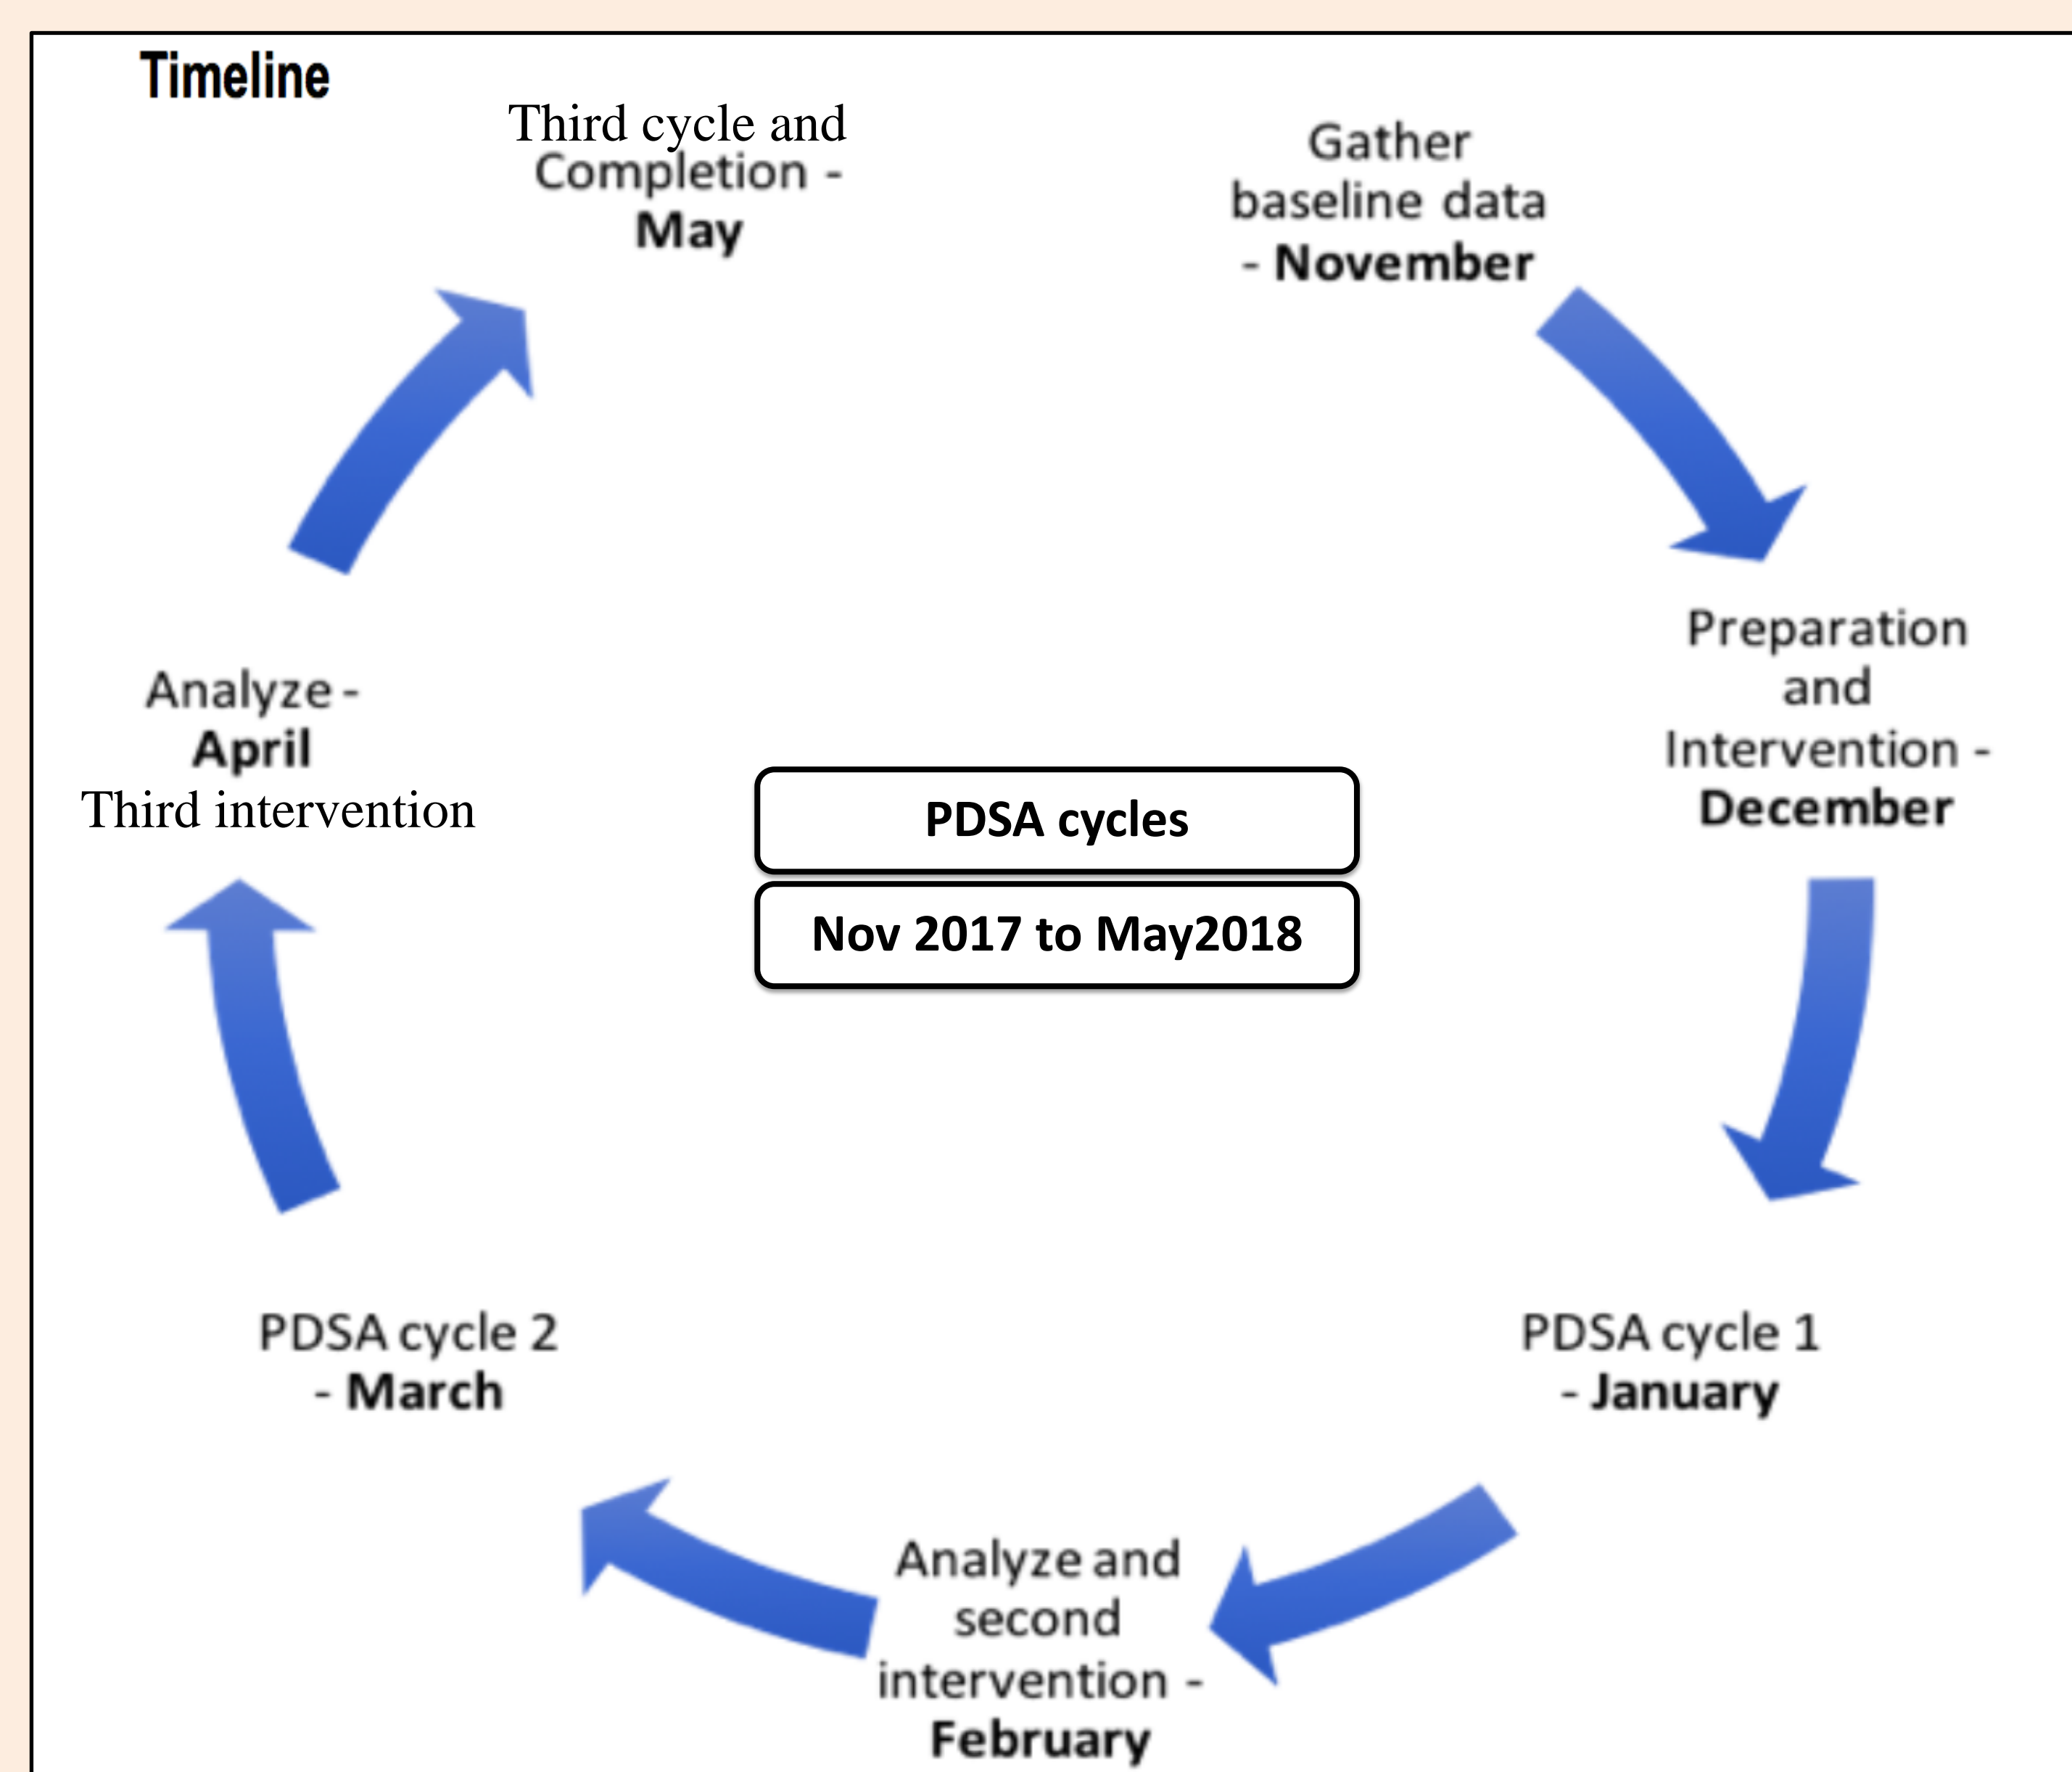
Timeline

Third cycle and Completion - **May**

Gather baseline data - **November**

Preparation and Intervention - **December**

PDSA cycles

Nov 2017 to May2018

Analyze - **April**
Third intervention

PDSA cycle 1 - **January**

PDSA cycle 2 - **March**

Analyze and second intervention - **February**